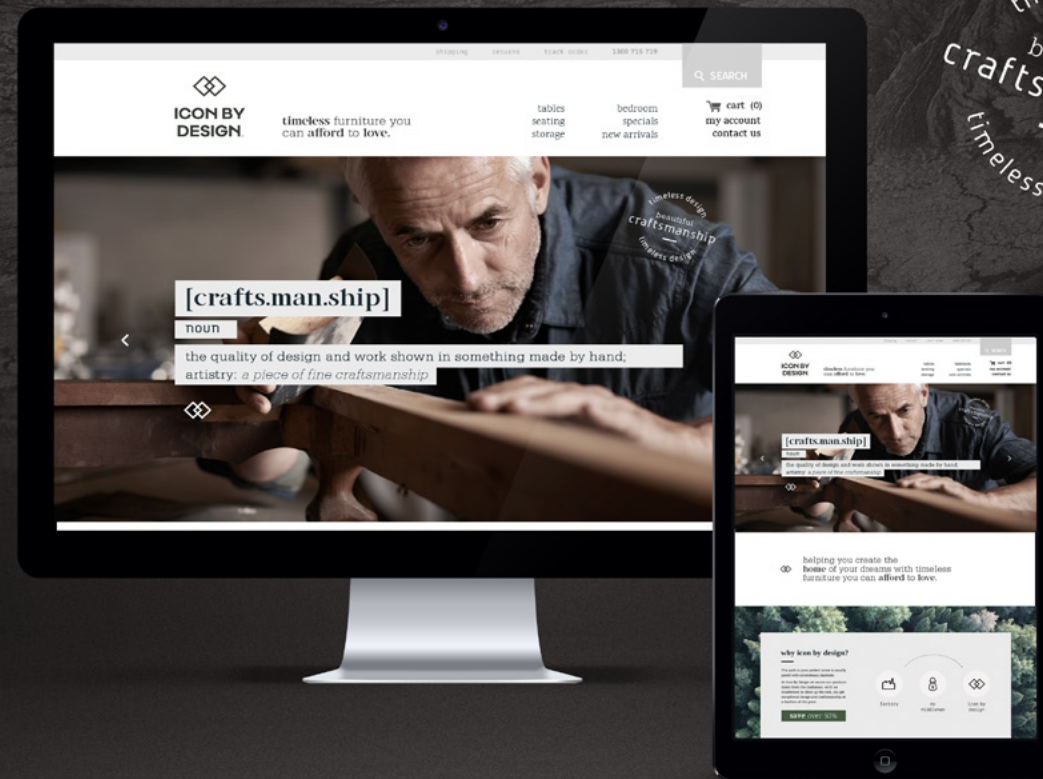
shipping returns track order 1300 715 719

SEARCH

ICON BY DESIGN.

timeless furniture you can afford to love.

tables
seating
storage

bedroom
specials
new arrivals

cart (0)
my account
contact us

timeless design
beautiful
craftsmanship
timeless design

[crafts.man.ship]
noun
the quality of design and work shown in something made by hand; artistry: a piece of fine craftsmanship

ICON BY DESIGN

timeless furniture you can afford to love.

[crafts.man.ship]
noun
the quality of design and work shown in something made by hand; artistry: a piece of fine craftsmanship

helping you create the home of your dreams with timeless furniture you can afford to love.

why icon by design?

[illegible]

save over 50%

factory
no middleman
icon by design

craftsm
timeless